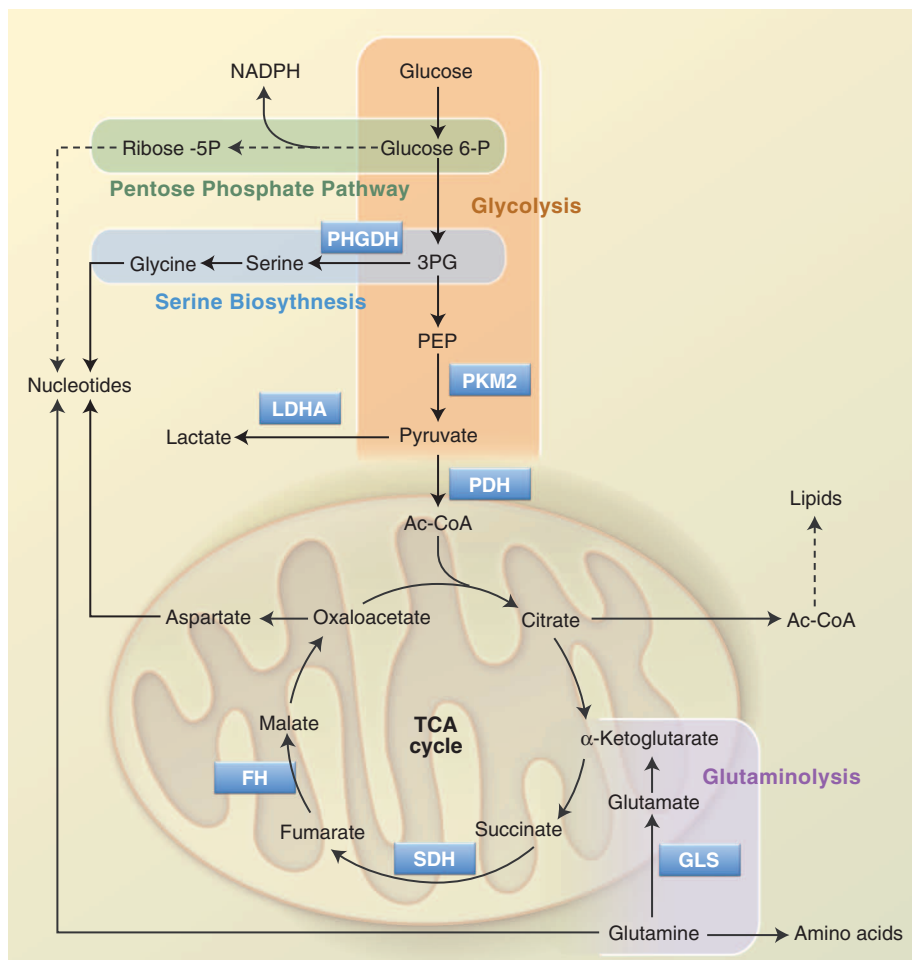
NADPH

Glucose

Ribose -5P

Glucose 6-P

Pentose Phosphate Pathway

Glycolysis

PHGDH

Glycine

Serine

3PG

Serine Biosynthesis

PEP

Nucleotides

PKM2

LDHA

Lactate

Pyruvate

PDH

Ac-CoA

Lipids

Aspartate

Oxaloacetate

Citrate

Ac-CoA

Malate

TCA cycle

$\alpha$-Ketoglutarate

FH

Glutaminolysis

Glutamate

Fumarate

Succinate

SDH

GLS

Glutamine

Amino acids